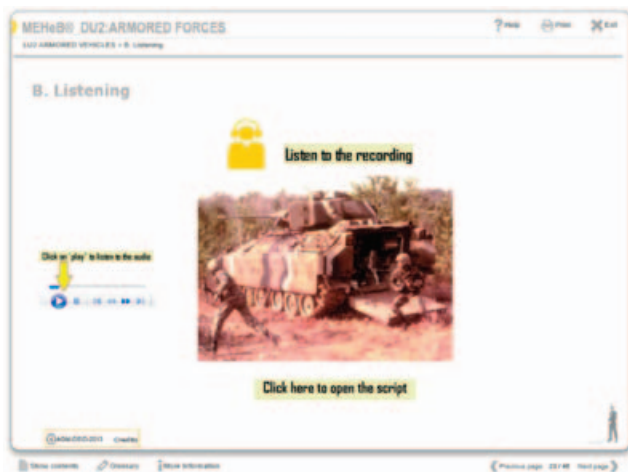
MEHeBII DU2:ARMORED FORCES

DU2 ARMORED VEHICLES > B. Listening

? Help Print Exit

B. Listening

Listen to the recording

Click on 'play' to listen to the audio

Click here to open the script

©ADM-DSO-2013 Credits

Show contents Glossary More information

Previous page 23 / 48 Next page